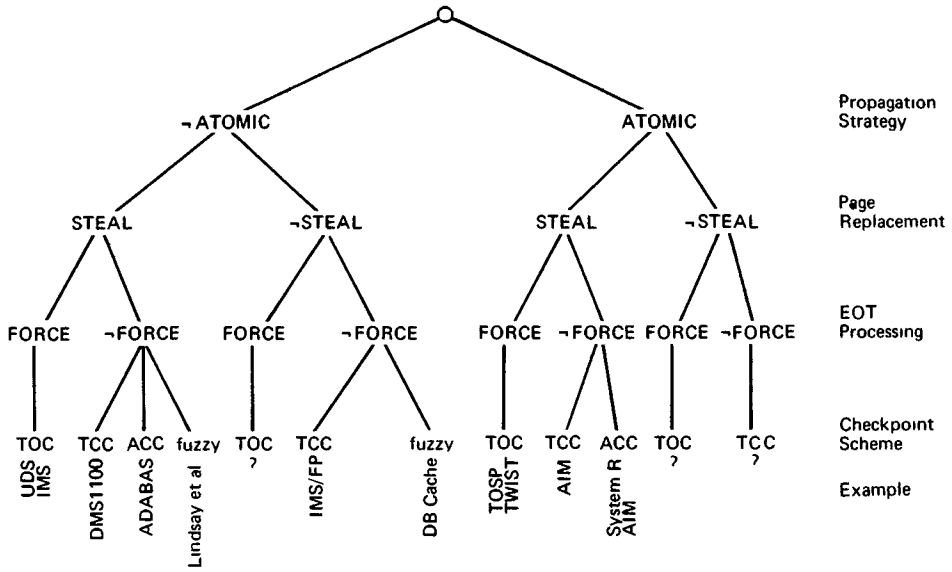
Propagation Strategy

Page Replacement

EOT Processing

Checkpoint Scheme

Example

¬ATOMIC

ATOMIC

STEAL

¬STEAL

STEAL

¬STEAL

FORCE

¬FORCE

FORCE

¬FORCE

FORCE

¬FORCE

FORCE

¬FORCE

TOC
UDS
IMS

TCC
DMS1100

ACC
ADABAS

fuzzy
Lindsay et al

TOC
?

TCC
IMS/FP

fuzzy
DB Cache

TOC
TOSP
TWIST

TCC
AIM

ACC
System R
AIM

TOC
?

TCC
?